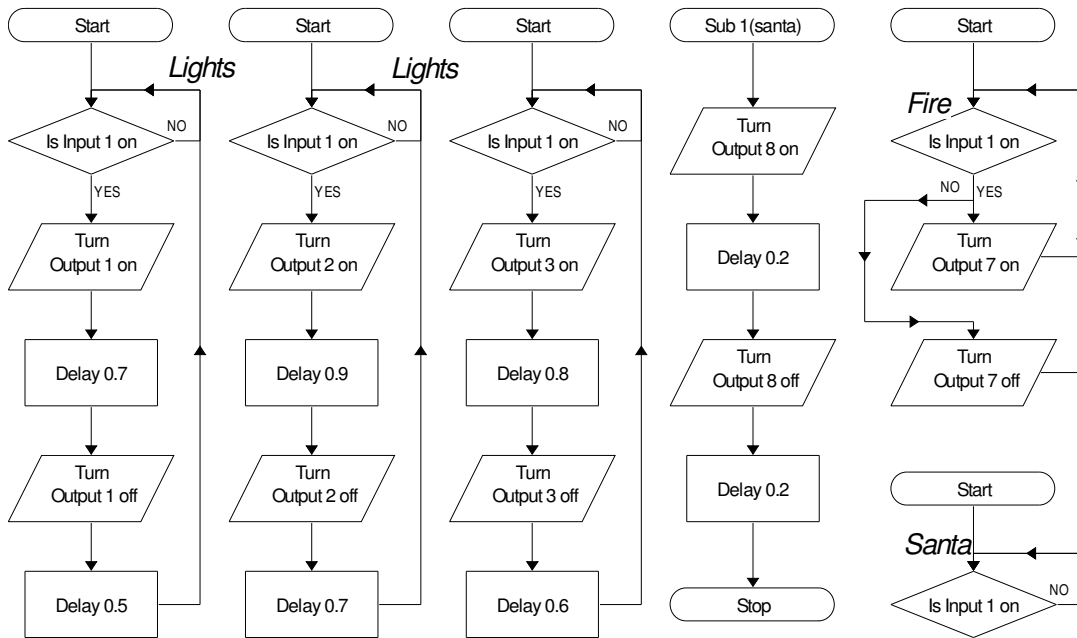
Start

Lights

Is Input 1 on

NO

YES

Turn Output 1 on

Delay 0.7

Turn Output 1 off

Delay 0.5

Start

Lights

Is Input 1 on

NO

YES

Turn Output 2 on

Delay 0.9

Turn Output 2 off

Delay 0.7

Start

Is Input 1 on

NO

YES

Turn Output 3 on

Delay 0.8

Turn Output 3 off

Delay 0.6

Sub 1(santa)

Turn Output 8 on

Delay 0.2

Turn Output 8 off

Delay 0.2

Stop

Start

Fire

Is Input 1 on

NO

YES

Turn Output 7 on

Turn Output 7 off

Start

Santa

Is Input 1 on

NO